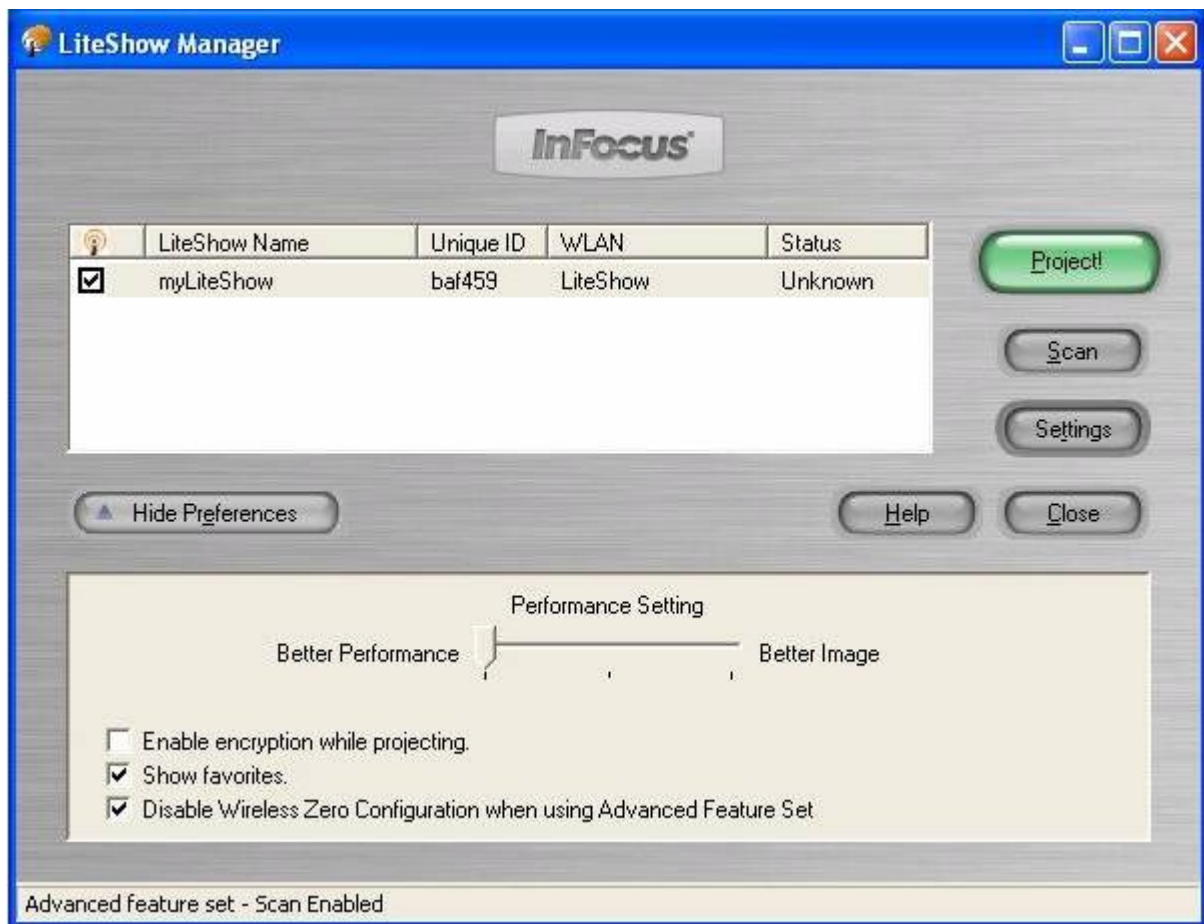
LiteShow Manager

InFocus

| | LiteShow Name | Unique ID | WLAN | Status |
|---|---|---|---|---|
| ☑ | myLiteShow | baf459 | LiteShow | Unknown |

Project!

Scan

Settings

Hide Preferences

Help

Close

Performance Setting

Better Performance

Better Image

Enable encryption while projecting.

Show favorites.

Disable Wireless Zero Configuration when using Advanced Feature Set

Advanced feature set - Scan Enabled